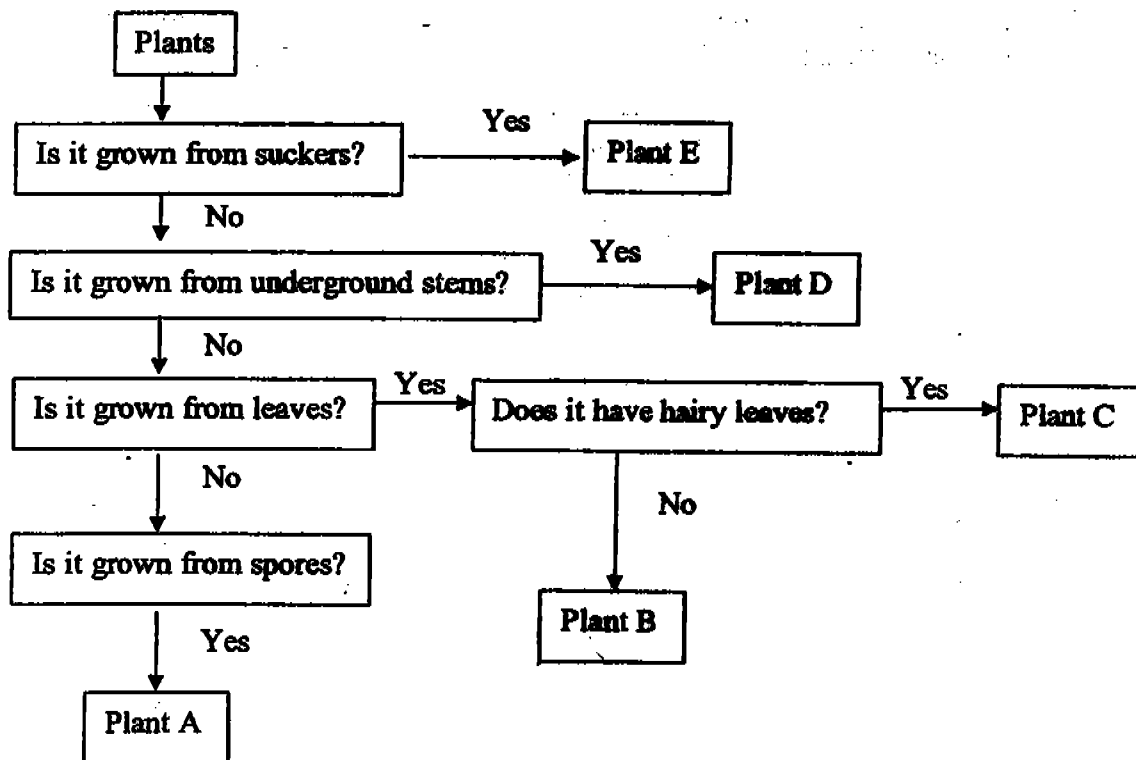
Plants

Is it grown from suckers?

Yes

Plant E

No

Is it grown from underground stems?

Yes

Plant D

No

Is it grown from leaves?

Yes

Does it have hairy leaves?

Yes

Plant C

No

No

Is it grown from spores?

Plant B

Yes

Plant A